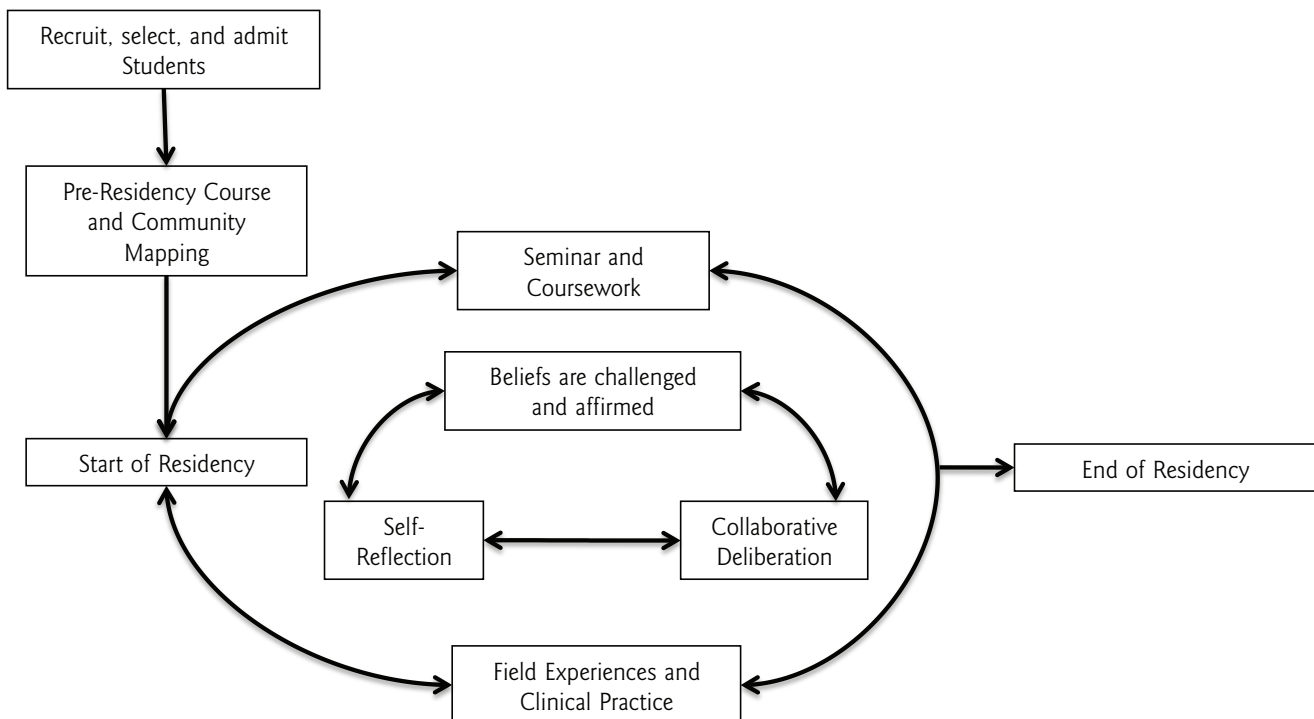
Recruit, select, and admit Students

Pre-Residency Course and Community Mapping

Seminar and Coursework

Beliefs are challenged and affirmed

Start of Residency

End of Residency

Self-Reflection

Collaborative Deliberation

Field Experiences and Clinical Practice